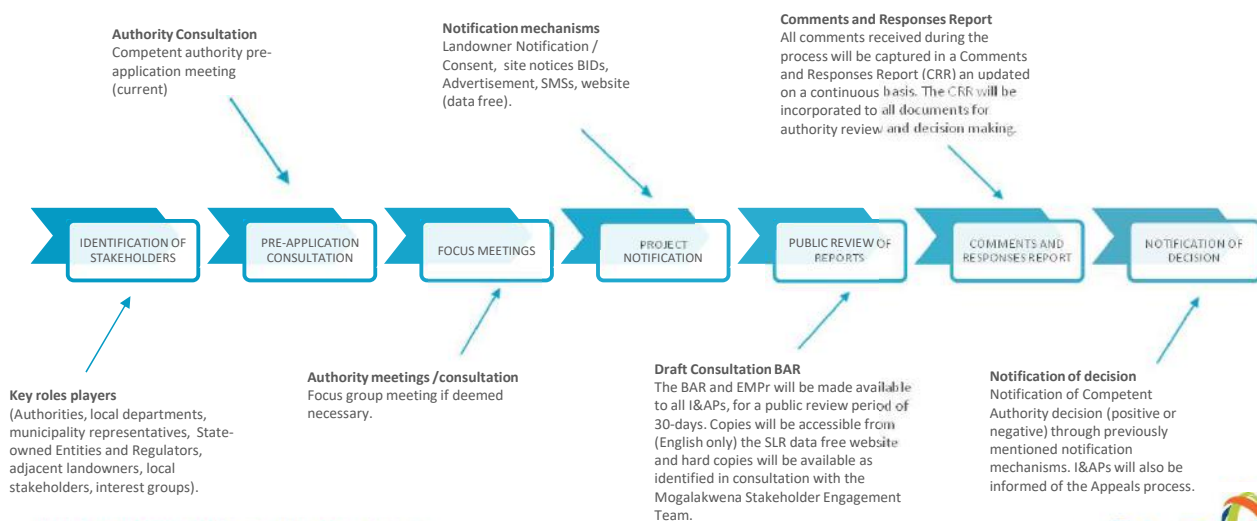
Authority Consultation
Competent authority pre-application meeting (current)

Notification mechanisms
Landowner Notification / Consent, site notices BIDs, Advertisement, SMSs, website (data free).

Comments and Responses Report
All comments received during the process will be captured in a Comments and Responses Report (CRR) an updated on a continuous basis. The CRR will be incorporated to all documents for authority review and decision making.

IDENTIFICATION OF STAKEHOLDERS

PRE-APPLICATION CONSULTATION

FOCUS MEETINGS

PROJECT NOTIFICATION

PUBLIC REVIEW OF REPORTS

COMMENTS AND RESPONSES REPORT

NOTIFICATION OF DECISION

Key roles players
(Authorities, local departments, municipality representatives, State-owned Entities and Regulators, adjacent landowners, local stakeholders, interest groups).

Authority meetings /consultation
Focus group meeting if deemed necessary.

Draft Consultation BAR
The BAR and EMPr will be made available to all I&APs, for a public review period of 30-days. Copies will be accessible from (English only) the SLR data free website and hard copies will be available as identified in consultation with the Mogalakwena Stakeholder Engagement Team.

Notification of decision
Notification of Competent Authority decision (positive or negative) through previously mentioned notification mechanisms. I&APs will also be informed of the Appeals process.